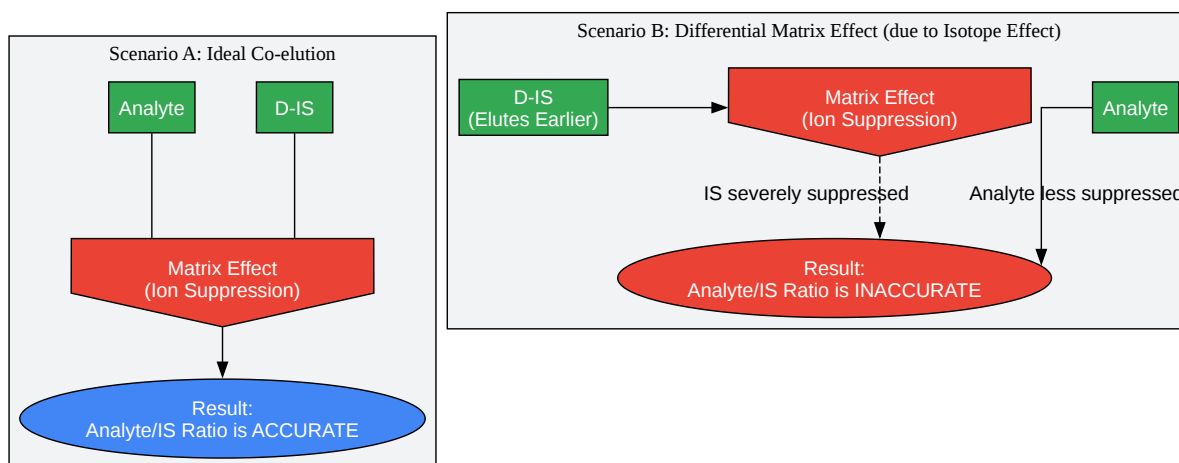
Scenario A: Ideal Co-elution

Analyte

D-IS

Matrix Effect
(Ion Suppression)

Result:
Analyte/IS Ratio is ACCURATE

Scenario B: Differential Matrix Effect (due to Isotope Effect)

D-IS
(Elutes Earlier)

Matrix Effect
(Ion Suppression)

Analyte

IS severely suppressed

Analyte less suppressed

Result:
Analyte/IS Ratio is INACCURATE